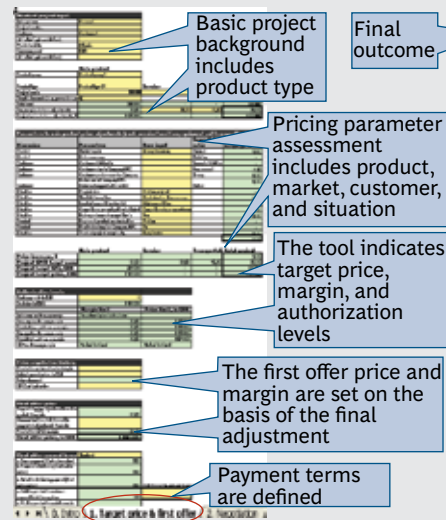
Basic project background includes product type

Final outcome

Pricing parameter assessment includes product, market, customer, and situation

The tool indicates target price, margin, and authorization levels

The first offer price and margin are set on the basis of the final adjustment

Payment terms are defined

0. Intro 1. Target price & first offer 2. Negotiation